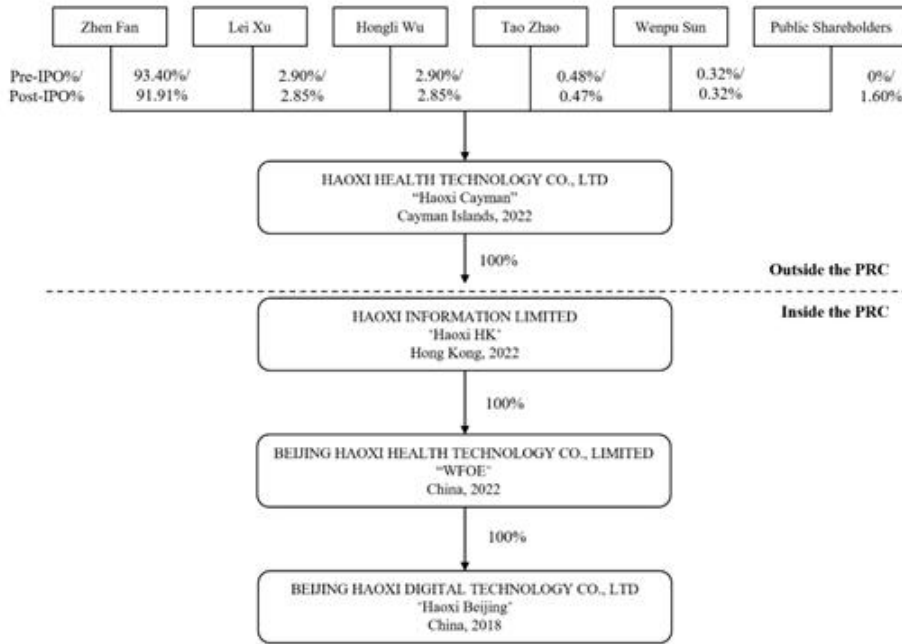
Zhen Fan

Lei Xu

Hongli Wu

Tao Zhao

Wenpu Sun

Public Shareholders

Pre-IPO%/
Post-IPO%

93.40%/
91.91%

2.90%/
2.85%

2.90%/
2.85%

0.48%/
0.47%

0.32%/
0.32%

0%/
1.60%

HAOXI HEALTH TECHNOLOGY CO., LTD
"Haoxi Cayman"
Cayman Islands, 2022

100%

Outside the PRC

Inside the PRC

HAOXI INFORMATION LIMITED
'Haoxi HK'
Hong Kong, 2022

100%

BEIJING HAOXI HEALTH TECHNOLOGY CO., LIMITED
"WFOE"
China, 2022

100%

BEIJING HAOXI DIGITAL TECHNOLOGY CO., LTD
'Haoxi Beijing'
China, 2018